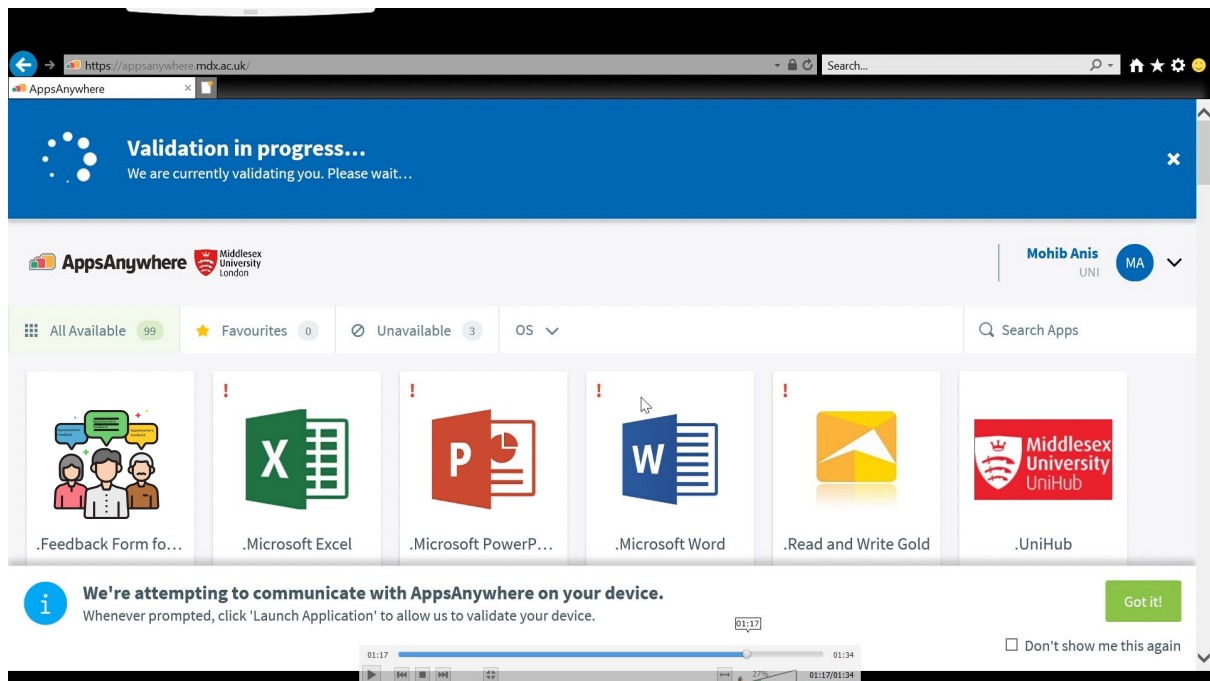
https://appsanywhere.mdx.ac.uk/

Search...

AppsAnywhere

Validation in progress...
We are currently validating you. Please wait...

AppsAnywhere Middlesex University London

Mohib Anis
UNI
MA

All Available 99
Favourites 0
Unavailable 3
OS
Search Apps

!
!
!
!

X
P
W

Middlesex University UniHub

.Feedback Form fo...
.Microsoft Excel
.Microsoft PowerP...
.Microsoft Word
.Read and Write Gold
.UniHub

We're attempting to communicate with AppsAnywhere on your device.
Whenever prompted, click 'Launch Application' to allow us to validate your device.

Got it!

Don't show me this again

01:17
01:17
01:34
27%
01:17/01:34